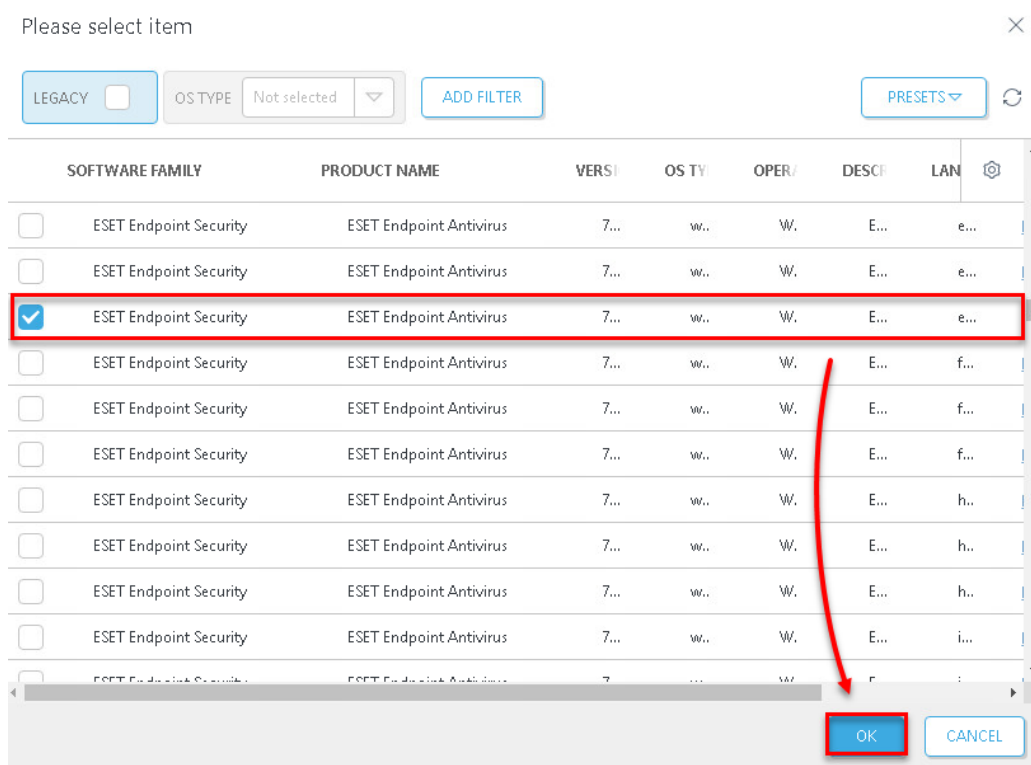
Please select item

LEGACY

OS TYPE Not selected

ADD FILTER

PRESETS

| | SOFTWARE FAMILY | PRODUCT NAME | VERSI | OS TY | OPER/ | DESCR | LAN |
|---|---|---|---|---|---|---|---|
| | ESET Endpoint Security | ESET Endpoint Antivirus | 7... | w... | W. | E... | e... |
| | ESET Endpoint Security | ESET Endpoint Antivirus | 7... | w... | W. | E... | e... |
| | ESET Endpoint Security | ESET Endpoint Antivirus | 7... | w... | W. | E... | e... |
| | ESET Endpoint Security | ESET Endpoint Antivirus | 7... | w... | W. | E... | f... |
| | ESET Endpoint Security | ESET Endpoint Antivirus | 7... | w... | W. | E... | f... |
| | ESET Endpoint Security | ESET Endpoint Antivirus | 7... | w... | W. | E... | f... |
| | ESET Endpoint Security | ESET Endpoint Antivirus | 7... | w... | W. | E... | h... |
| | ESET Endpoint Security | ESET Endpoint Antivirus | 7... | w... | W. | E... | h... |
| | ESET Endpoint Security | ESET Endpoint Antivirus | 7... | w... | W. | E... | h... |
| | ESET Endpoint Security | ESET Endpoint Antivirus | 7... | w... | W. | E... | i... |
| | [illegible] | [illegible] | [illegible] | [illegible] | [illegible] | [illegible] | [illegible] |

OK

CANCEL